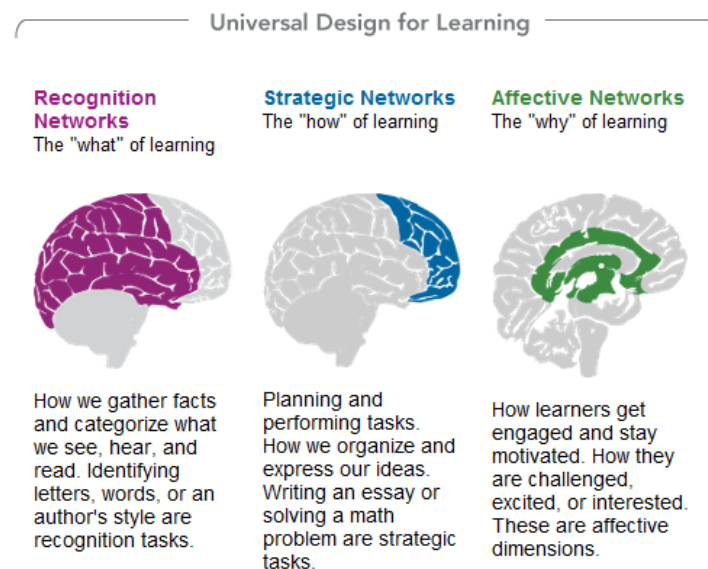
Universal Design for Learning

Recognition Networks
The "what" of learning

How we gather facts and categorize what we see, hear, and read. Identifying letters, words, or an author's style are recognition tasks.

Strategic Networks
The "how" of learning

Planning and performing tasks. How we organize and express our ideas. Writing an essay or solving a math problem are strategic tasks.

Affective Networks
The "why" of learning

How learners get engaged and stay motivated. How they are challenged, excited, or interested. These are affective dimensions.